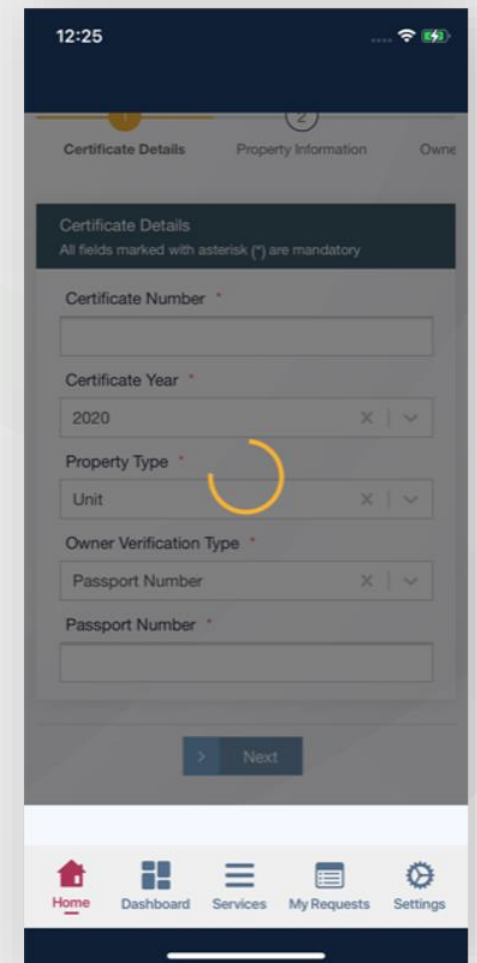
12:25

1
2

Certificate Details
Property Information
Owne

Certificate Details
All fields marked with asterisk (*) are mandatory

Certificate Number *

Certificate Year *
2020

Property Type *
Unit

Owner Verification Type *
Passport Number

Passport Number *

Next

Home
Dashboard
Services
My Requests
Settings